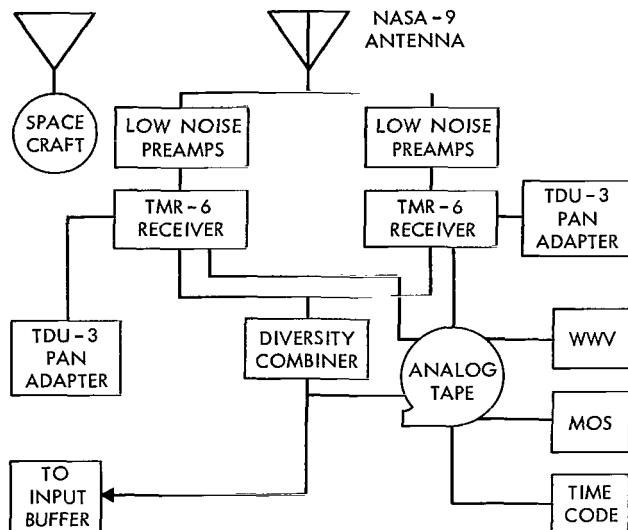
NASA - 9
ANTENNA

SPACE CRAFT

LOW NOISE PREAMPS

LOW NOISE PREAMPS

TMR - 6 RECEIVER

TMR - 6 RECEIVER

TDU - 3 PAN ADAPTER

TDU - 3 PAN ADAPTER

DIVERSITY COMBINER

ANALOG TAPE

WWV

MOS

TO INPUT BUFFER

TIME CODE